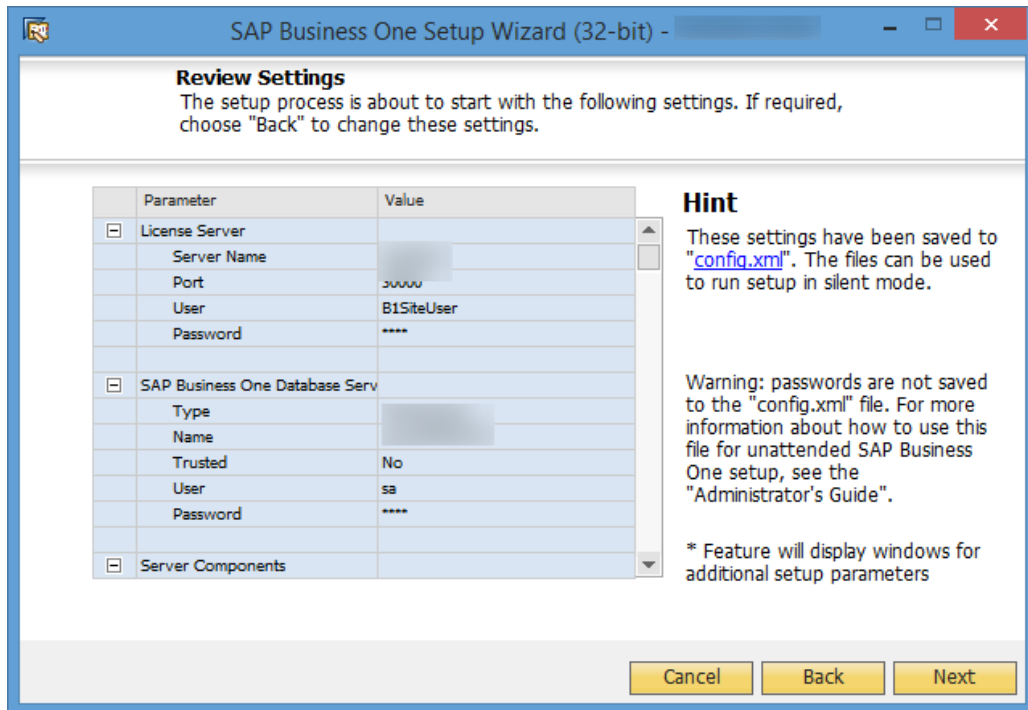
SAP Business One Setup Wizard (32-bit) - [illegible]

Review Settings
The setup process is about to start with the following settings. If required, choose "Back" to change these settings.

| | Parameter | Value |
|---|---|---|
| ⊟ | License Server | |
| | Server Name | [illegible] |
| | Port | 30000 |
| | User | B1SiteUser |
| | Password | **** |
| | | |
| ⊟ | SAP Business One Database Serv | |
| | Type | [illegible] |
| | Name | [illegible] |
| | Trusted | No |
| | User | sa |
| | Password | **** |
| | | |
| ⊟ | Server Components | |

Hint
These settings have been saved to "config.xml". The files can be used to run setup in silent mode.

Warning: passwords are not saved to the "config.xml" file. For more information about how to use this file for unattended SAP Business One setup, see the "Administrator's Guide".

* Feature will display windows for additional setup parameters

Cancel Back Next